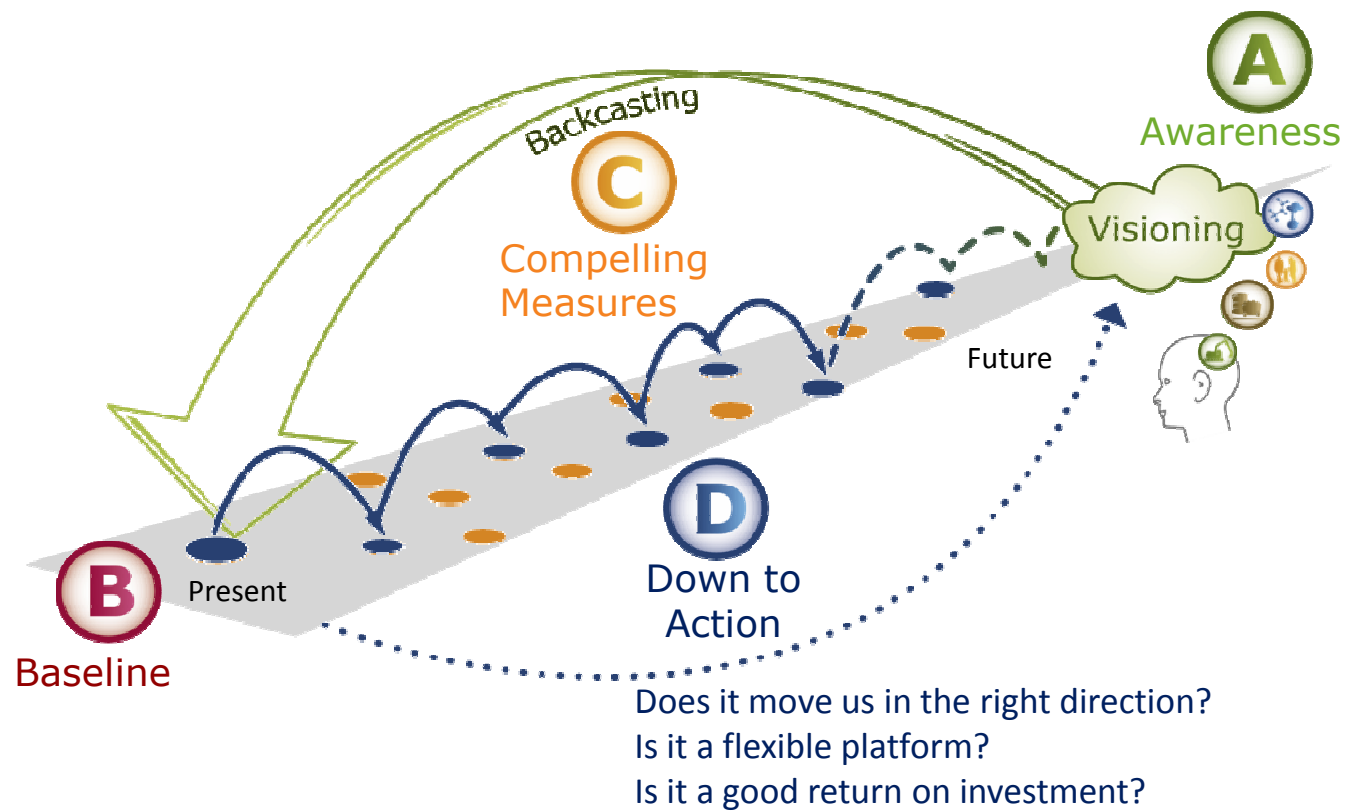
A
Awareness

Backcasting

C
Compelling Measures

Visioning

Future

B
Baseline

Present

D
Down to Action

Does it move us in the right direction?
Is it a flexible platform?
Is it a good return on investment?